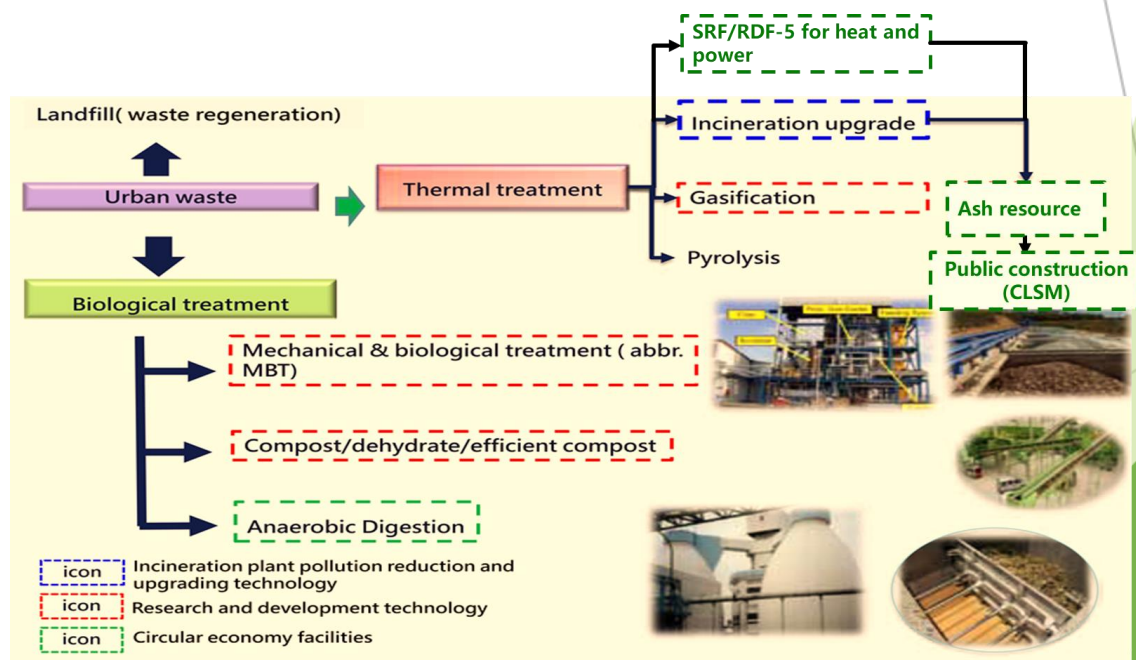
SRF/RDF-5 for heat and power

Landfill( waste regeneration)

Incineration upgrade

Urban waste

Thermal treatment

Gasification

Ash resource

Pyrolysis

Public construction (CLSM)

Biological treatment

Mechanical & biological treatment ( abbr. MBT)

Compost/dehydrate/efficient compost

Anaerobic Digestion

icon Incineration plant pollution reduction and upgrading technology

icon Research and development technology

icon Circular economy facilities